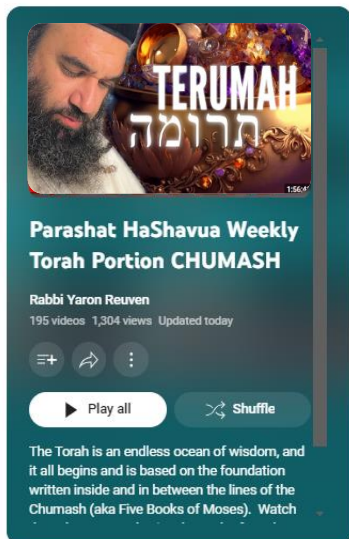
TERUMAH
תרומה
1:56:4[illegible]

Parashat HaShavua Weekly Torah Portion CHUMASH

Rabbi Yaron Reuven
195 videos 1,304 views Updated today

Play all
Shuffle

The Torah is an endless ocean of wisdom, and it all begins and is based on the foundation written inside and in between the lines of the Chumash (aka Five Books of Moses). Watch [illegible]